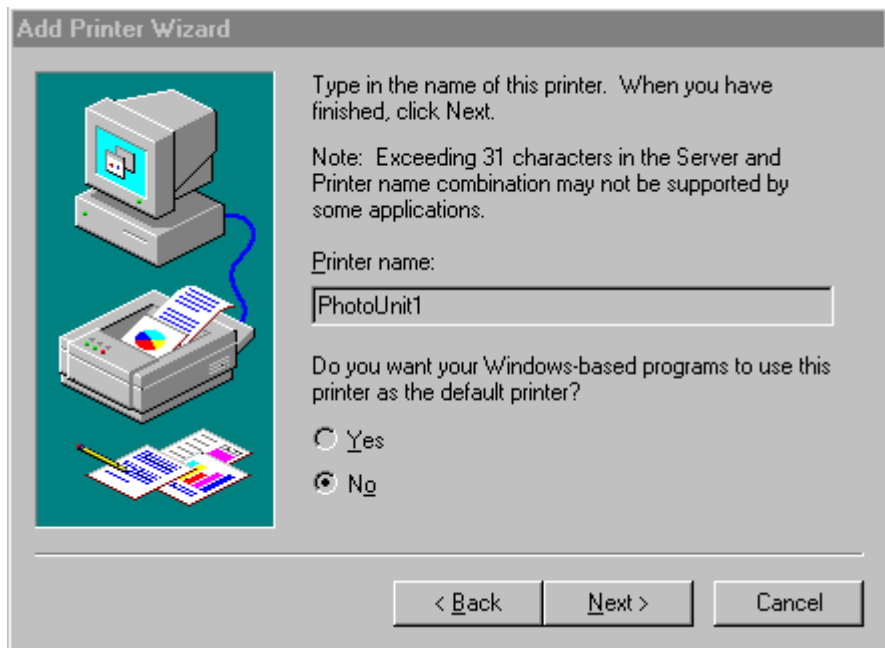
Add Printer Wizard

Type in the name of this printer. When you have finished, click Next.

Note: Exceeding 31 characters in the Server and Printer name combination may not be supported by some applications.

Printer name:

PhotoUnit1

Do you want your Windows-based programs to use this printer as the default printer?

Yes

No

< Back

Next >

Cancel